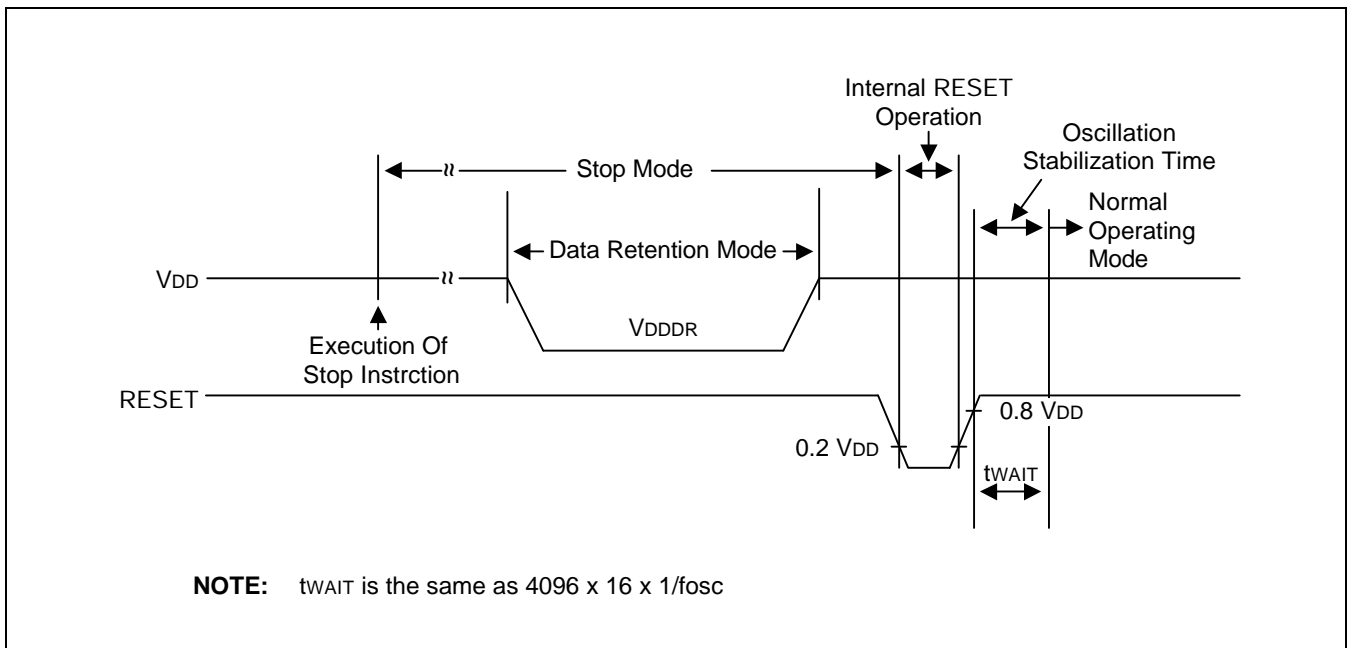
Internal RESET Operation

Oscillation Stabilization Time

Stop Mode

Normal Operating Mode

Data Retention Mode

VDD

VDDDR

Execution Of Stop Instrction

RESET

0.8 VDD

0.2 VDD

tWAIT

**NOTE:** tWAIT is the same as 4096 x 16 x 1/fosc